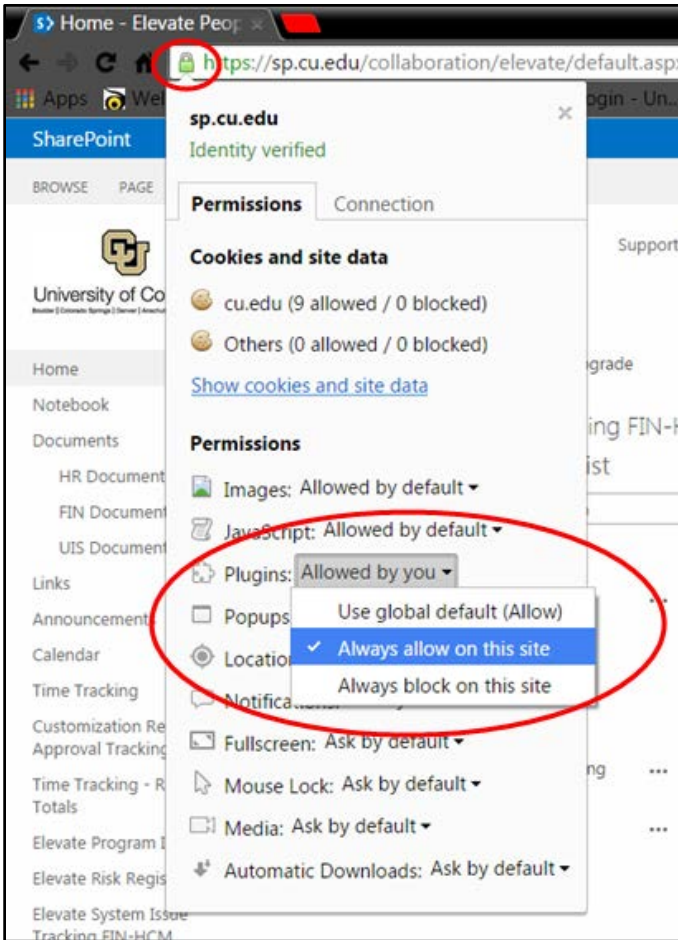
Home - Elevate Peop ×

https://sp.cu.edu/collaboration/elevate/default.asp

Apps We ogin - Un

SharePoint

BROWSE PAGE

University of Co

Home
Notebook
Documents
HR Document
FIN Document
UIS Document
Links
Announcement
Calendar
Time Tracking
Customization Re Approval Tracking
Time Tracking - R Totals
Elevate Program I
Elevate Risk Regis
Elevate System Issue Tracking FIN-HCM

Support

grade

ing FIN-

ist

ng

sp.cu.edu ×
Identity verified

Permissions Connection

Cookies and site data

cu.edu (9 allowed / 0 blocked)

Others (0 allowed / 0 blocked)

Show cookies and site data

Permissions

Images: Allowed by default

JavaScript: Allowed by default

Plugins: Allowed by you

Popups

Location

Notifica

Use global default (Allow)
✓ Always allow on this site
Always block on this site

Fullscreen: Ask by default

Mouse Lock: Ask by default

Media: Ask by default

Automatic Downloads: Ask by default